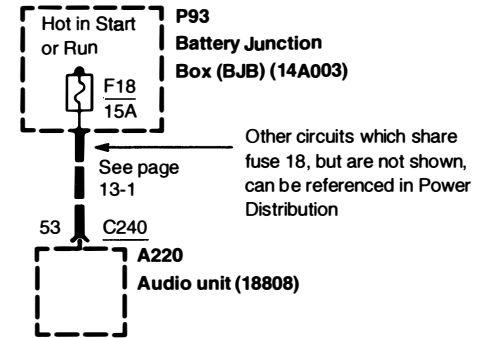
Hot in Start or Run

P93
Battery Junction Box (BJB) (14A003)

F18
15A

See page 13-1

Other circuits which share fuse 18, but are not shown, can be referenced in Power Distribution

53

C240

A220
Audio unit (18808)